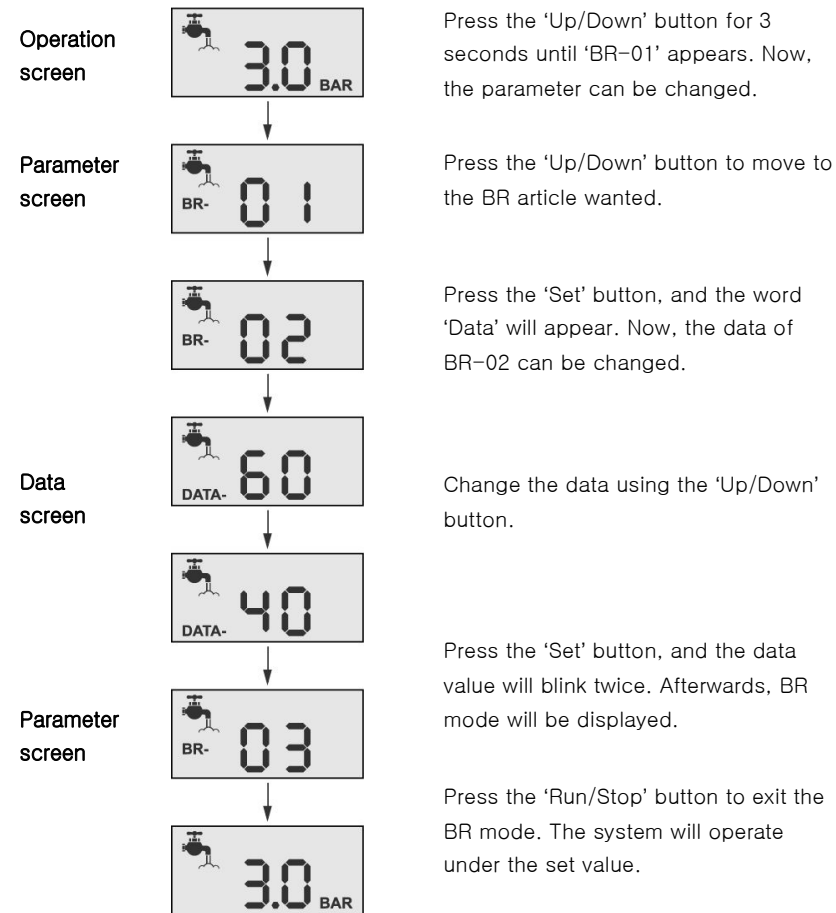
Operation screen

3.0 BAR

Press the 'Up/Down' button for 3 seconds until 'BR-01' appears. Now, the parameter can be changed.

Parameter screen

BR- 01

Press the 'Up/Down' button to move to the BR article wanted.

BR- 02

Press the 'Set' button, and the word 'Data' will appear. Now, the data of BR-02 can be changed.

Data screen

DATA- 60

Change the data using the 'Up/Down' button.

DATA- 40

Press the 'Set' button, and the data value will blink twice. Afterwards, BR mode will be displayed.

Parameter screen

BR- 03

Press the 'Run/Stop' button to exit the BR mode. The system will operate under the set value.

3.0 BAR